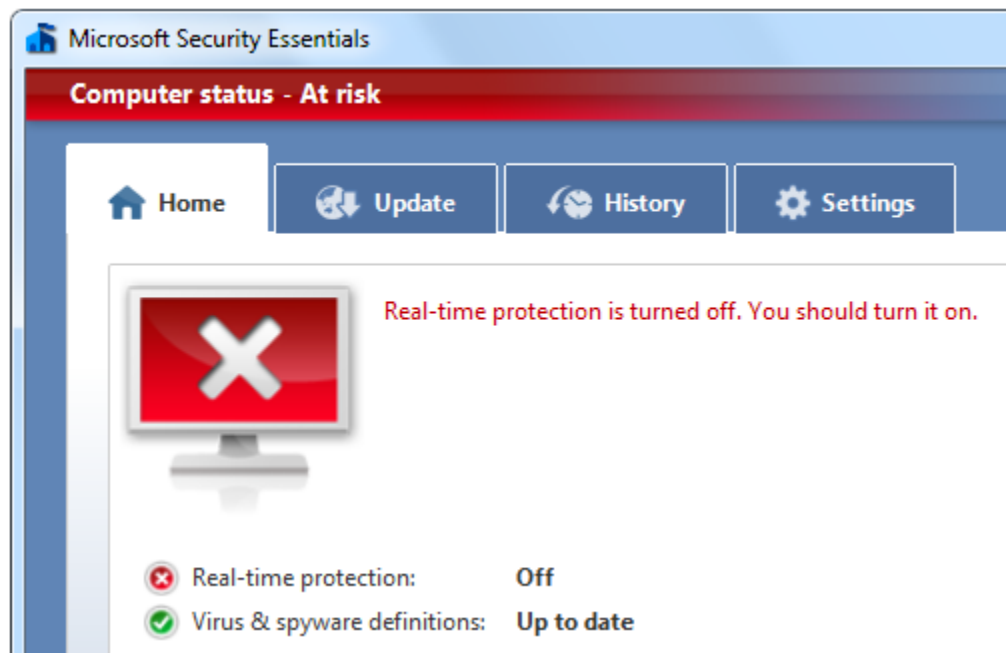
Microsoft Security Essentials

Computer status - At risk

Home
Update
History
Settings

Real-time protection is turned off. You should turn it on.

Real-time protection: Off
Virus & spyware definitions: Up to date